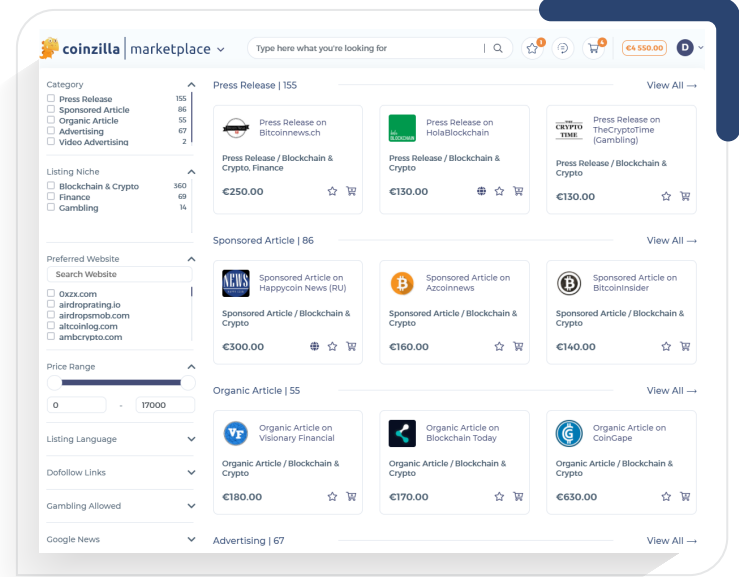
coinzilla | marketplace

Type here what you're looking for

1 4 €4 550.00 D

Category
Press Release 155
Sponsored Article 86
Organic Article 55
Advertising 67
Video Advertising 2

Listing Niche
Blockchain & Crypto 360
Finance 69
Gambling 14

Preferred Website
Search Website
0xzx.com
airdroprating.io
airdropsmob.com
altcoinlog.com
ambcrypto.com

Price Range
0 - 17000

Listing Language
Dofollow Links
Gambling Allowed
Google News

Press Release | 155
View All →

Press Release on Bitcoinnews.ch
Press Release / Blockchain & Crypto, Finance
€250.00

Press Release on HolaBlockchain
Press Release / Blockchain & Crypto
€130.00

Press Release on TheCryptoTime (Gambling)
Press Release / Blockchain & Crypto
€130.00

Sponsored Article | 86
View All →

Sponsored Article on Happycoin News (RU)
Sponsored Article / Blockchain & Crypto
€300.00

Sponsored Article on Azcoinnews
Sponsored Article / Blockchain & Crypto
€160.00

Sponsored Article on BitcoinInsider
Sponsored Article / Blockchain & Crypto
€140.00

Organic Article | 55
View All →

Organic Article on Visionary Financial
Organic Article / Blockchain & Crypto
€180.00

Organic Article on Blockchain Today
Organic Article / Blockchain & Crypto
€170.00

Organic Article on CoinGape
Organic Article / Blockchain & Crypto
€630.00

Advertising | 67
View All →